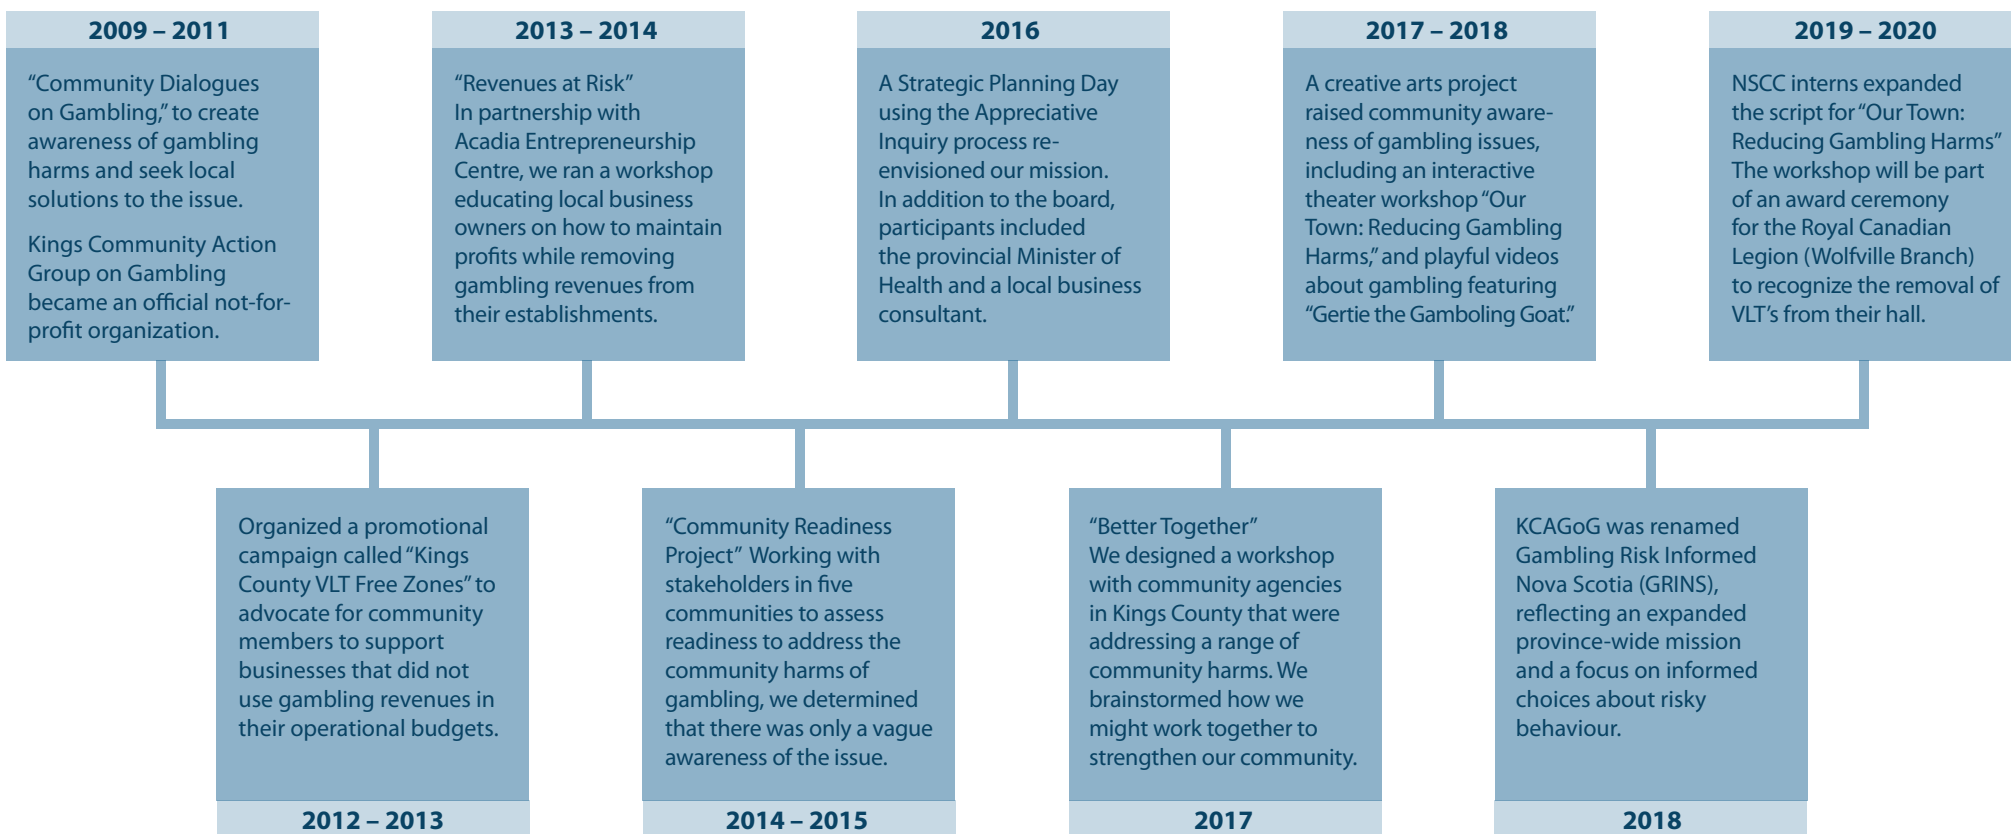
2009 – 2011

"Community Dialogues on Gambling," to create awareness of gambling harms and seek local solutions to the issue.

Kings Community Action Group on Gambling became an official not-for-profit organization.

2013 – 2014

"Revenues at Risk"
In partnership with Acadia Entrepreneurship Centre, we ran a workshop educating local business owners on how to maintain profits while removing gambling revenues from their establishments.

2016

A Strategic Planning Day using the Appreciative Inquiry process re-envisioned our mission. In addition to the board, participants included the provincial Minister of Health and a local business consultant.

2017 – 2018

A creative arts project raised community awareness of gambling issues, including an interactive theater workshop "Our Town: Reducing Gambling Harms," and playful videos about gambling featuring "Gertie the Gamboling Goat."

2019 – 2020

NSCC interns expanded the script for "Our Town: Reducing Gambling Harms" The workshop will be part of an award ceremony for the Royal Canadian Legion (Wolfville Branch) to recognize the removal of VLT's from their hall.

Organized a promotional campaign called "Kings County VLT Free Zones" to advocate for community members to support businesses that did not use gambling revenues in their operational budgets.

2012 – 2013

"Community Readiness Project" Working with stakeholders in five communities to assess readiness to address the community harms of gambling, we determined that there was only a vague awareness of the issue.

2014 – 2015

"Better Together"
We designed a workshop with community agencies in Kings County that were addressing a range of community harms. We brainstormed how we might work together to strengthen our community.

2017

KCAGoG was renamed Gambling Risk Informed Nova Scotia (GRINS), reflecting an expanded province-wide mission and a focus on informed choices about risky behaviour.

2018